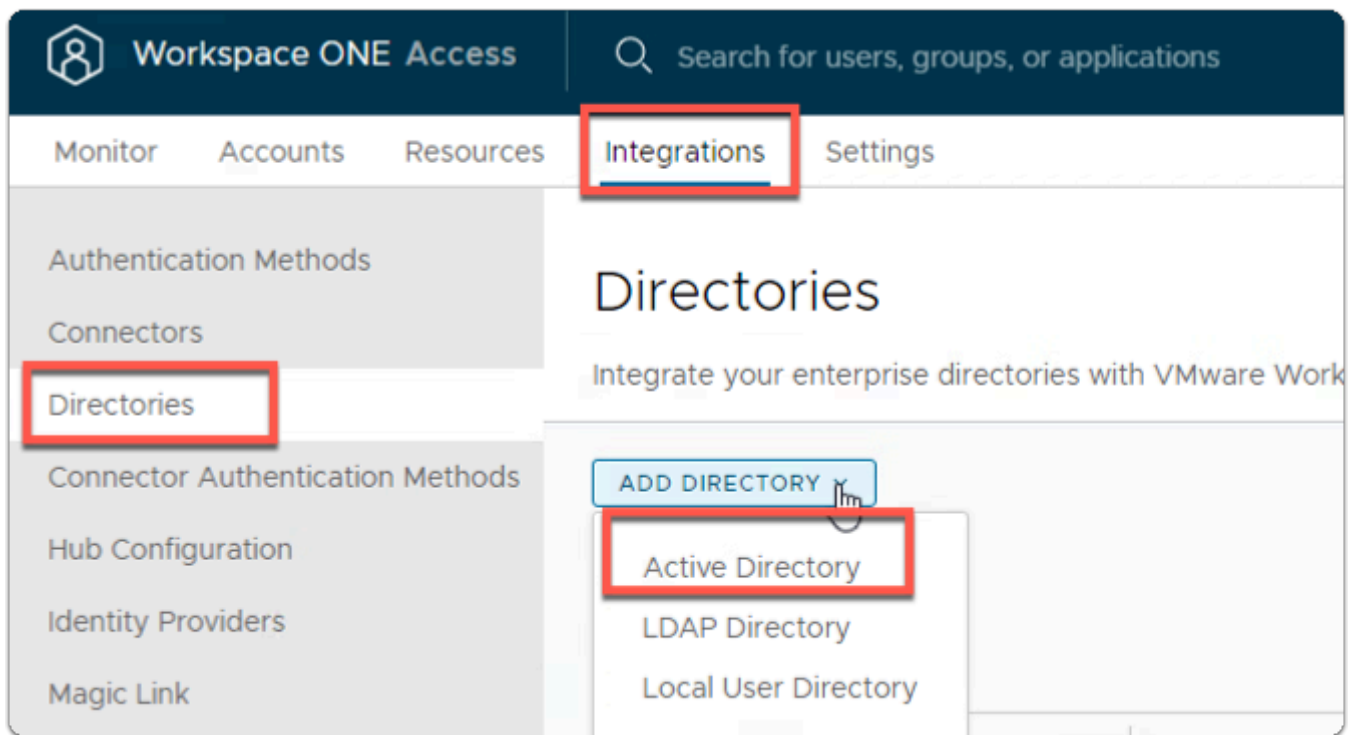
Workspace ONE Access

Search for users, groups, or applications

Monitor Accounts Resources Integrations Settings

Authentication Methods

Connectors

Directories

Connector Authentication Methods

Hub Configuration

Identity Providers

Magic Link

Directories

Integrate your enterprise directories with VMware Work

ADD DIRECTORY

Active Directory

LDAP Directory

Local User Directory